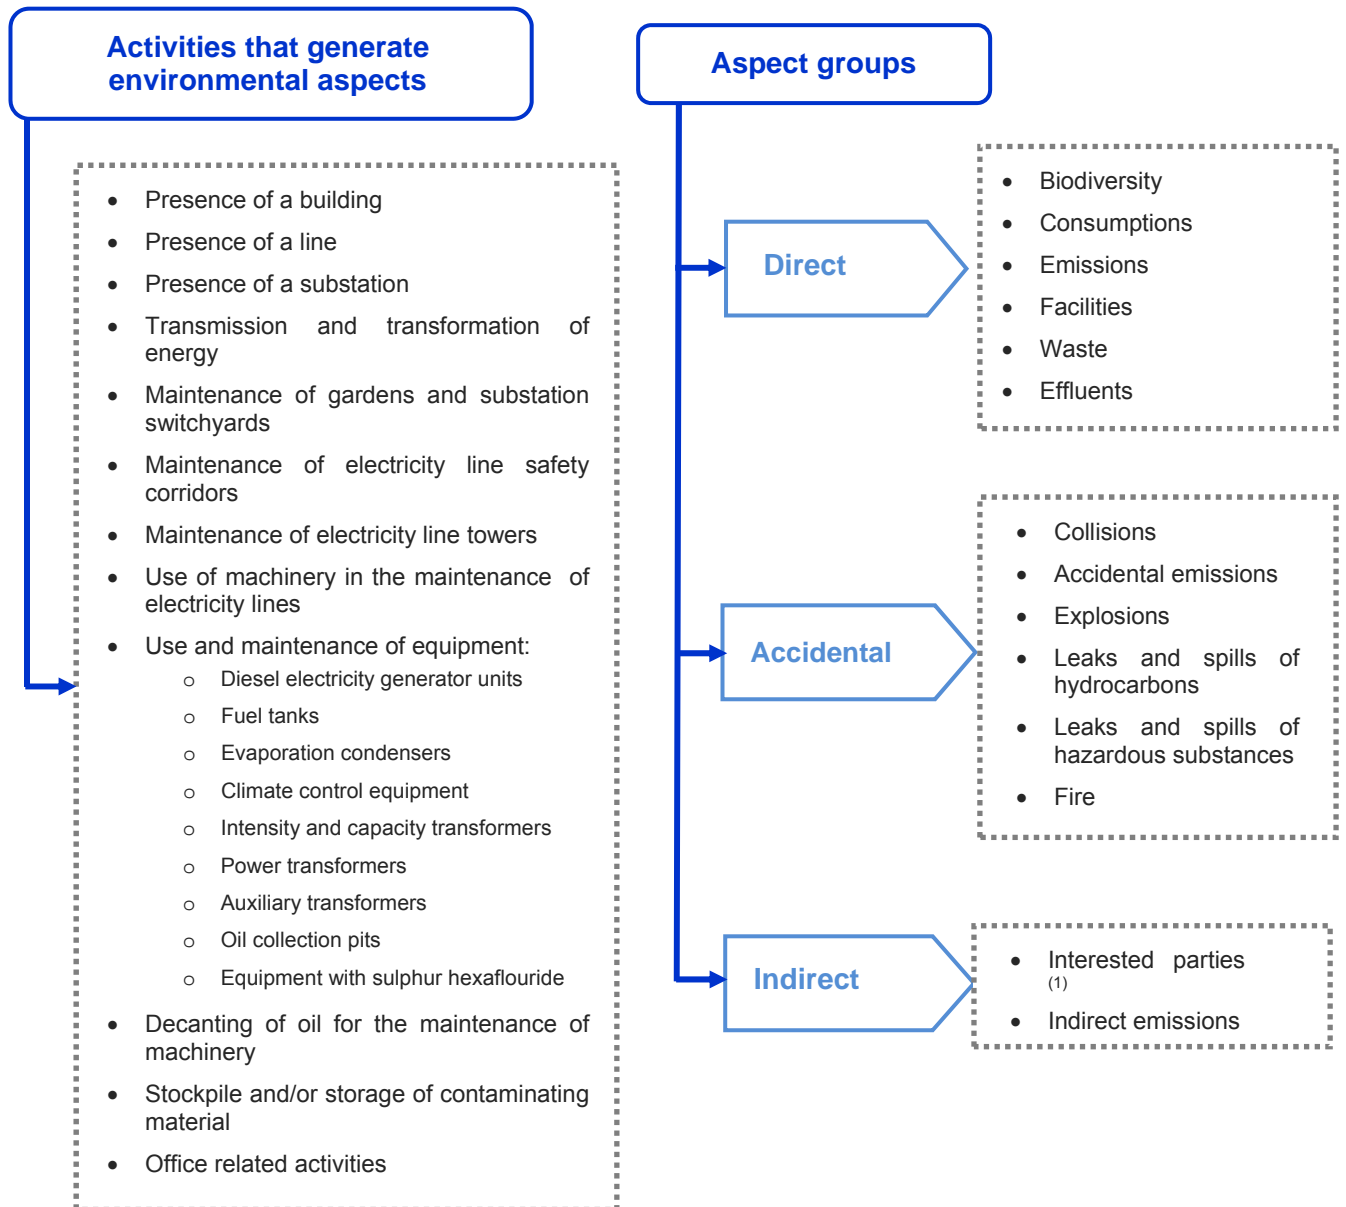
Activities that generate environmental aspects

- Presence of a building
- Presence of a line
- Presence of a substation
- Transmission and transformation of energy
- Maintenance of gardens and substation switchyards
- Maintenance of electricity line safety corridors
- Maintenance of electricity line towers
- Use of machinery in the maintenance of electricity lines
- Use and maintenance of equipment:
  - Diesel electricity generator units
  - Fuel tanks
  - Evaporation condensers
  - Climate control equipment
  - Intensity and capacity transformers
  - Power transformers
  - Auxiliary transformers
  - Oil collection pits
  - Equipment with sulphur hexaflouride
- Decanting of oil for the maintenance of machinery
- Stockpile and/or storage of contaminating material
- Office related activities

Aspect groups

Direct

- Biodiversity
- Consumptions
- Emissions
- Facilities
- Waste
- Effluents

Accidental

- Collisions
- Accidental emissions
- Explosions
- Leaks and spills of hydrocarbons
- Leaks and spills of hazardous substances
- Fire

Indirect

- Interested parties (1)
- Indirect emissions